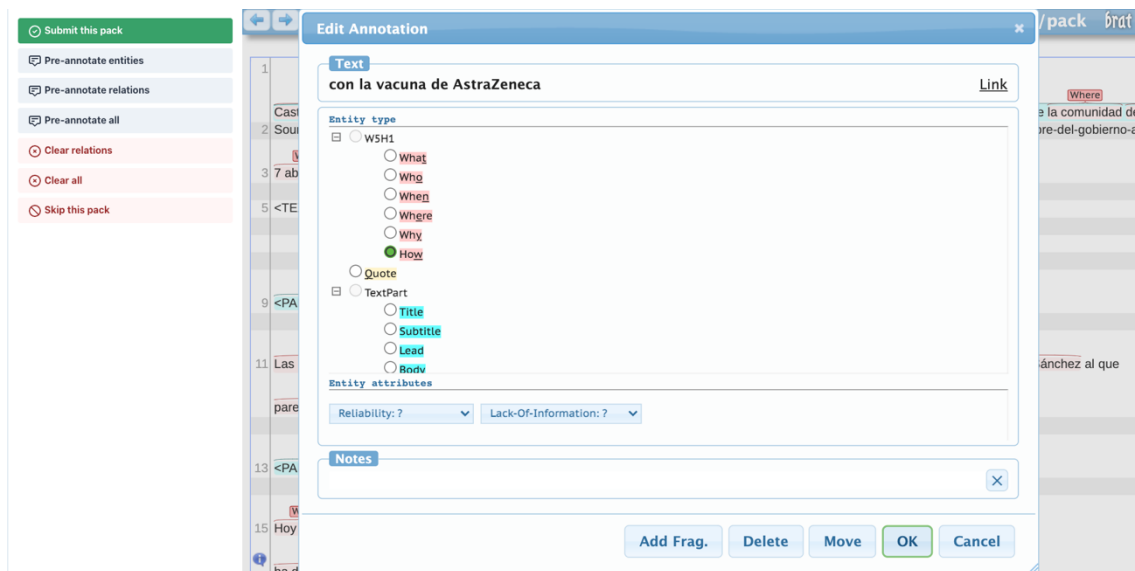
Submit this pack
Pre-annotate entities
Pre-annotate relations
Pre-annotate all
Clear relations
Clear all
Skip this pack

/pack brat

1
Cast
2 Sour
3 7 ab
5 <TE
9 <PA
11 Las
pare
13 <PA
15 Hoy

Where
e la comunidad de
ore-del-gobierno-a
ánchez al que

Edit Annotation

Text
con la vacuna de AstraZeneca
Link

Entity type
W5H1
What
Who
When
Where
Why
How
Quote
TextPart
Title
Subtitle
Lead
Body

Entity attributes
Reliability: ?
Lack-Of-Information: ?

Notes

Add Frag.
Delete
Move
OK
Cancel